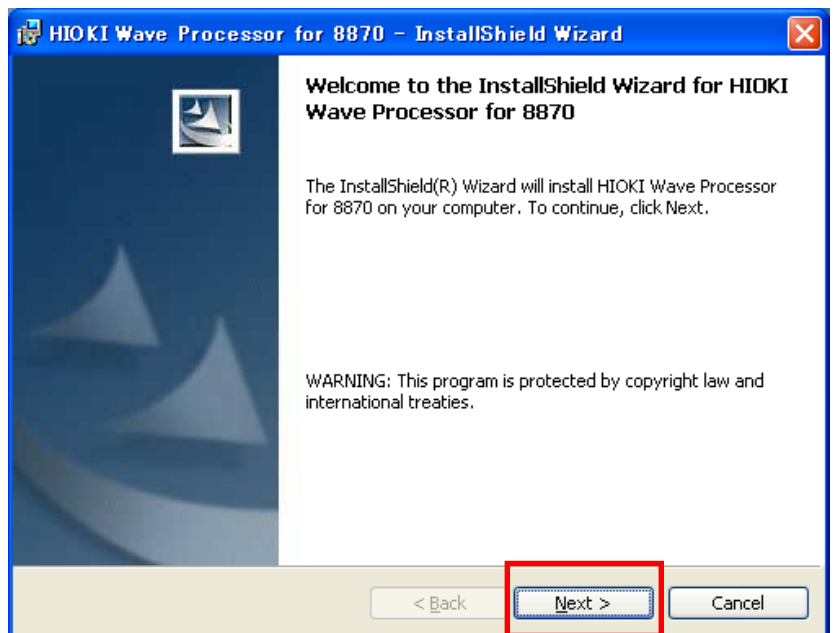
HIOKI Wave Processor for 8870 - InstallShield Wizard

Welcome to the InstallShield Wizard for HIOKI Wave Processor for 8870

The InstallShield(R) Wizard will install HIOKI Wave Processor for 8870 on your computer. To continue, click Next.

WARNING: This program is protected by copyright law and international treaties.

< Back

Next >

Cancel